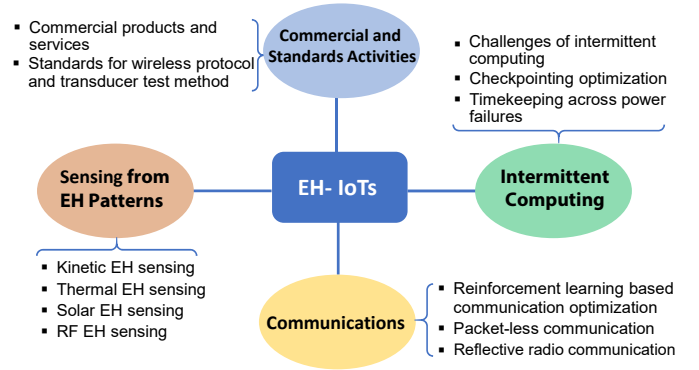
Commercial and Standards Activities

- Commercial products and services
- Standards for wireless protocol and transducer test method

- Challenges of intermittent computing
- Checkpointing optimization
- Timekeeping across power failures

Sensing from EH Patterns

EH- IoTs

Intermittent Computing

- Kinetic EH sensing
- Thermal EH sensing
- Solar EH sensing
- RF EH sensing

Communications

- Reinforcement learning based communication optimization
- Packet-less communication
- Reflective radio communication